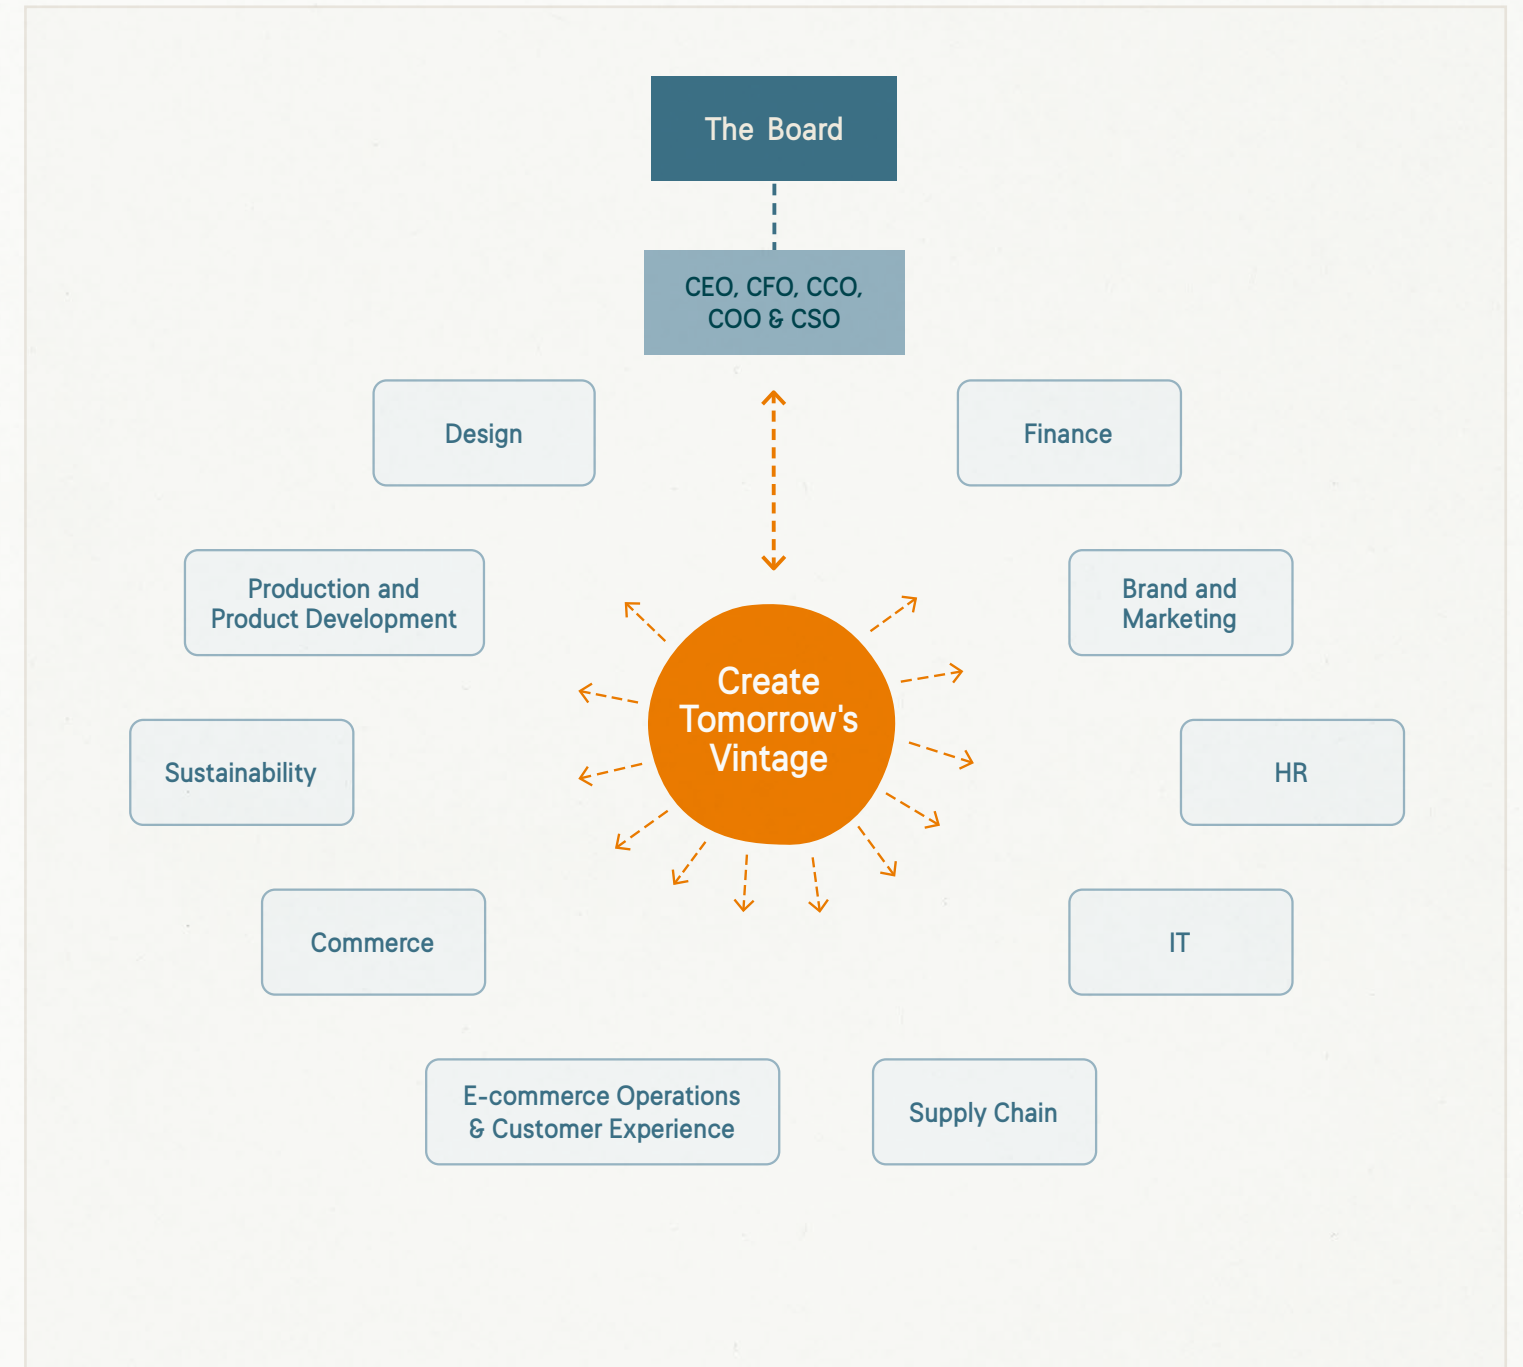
The Board

CEO, CFO, CCO, COO & CSO

Design

Finance

Production and Product Development

Brand and Marketing

Create Tomorrow's Vintage

Sustainability

HR

Commerce

IT

E-commerce Operations & Customer Experience

Supply Chain